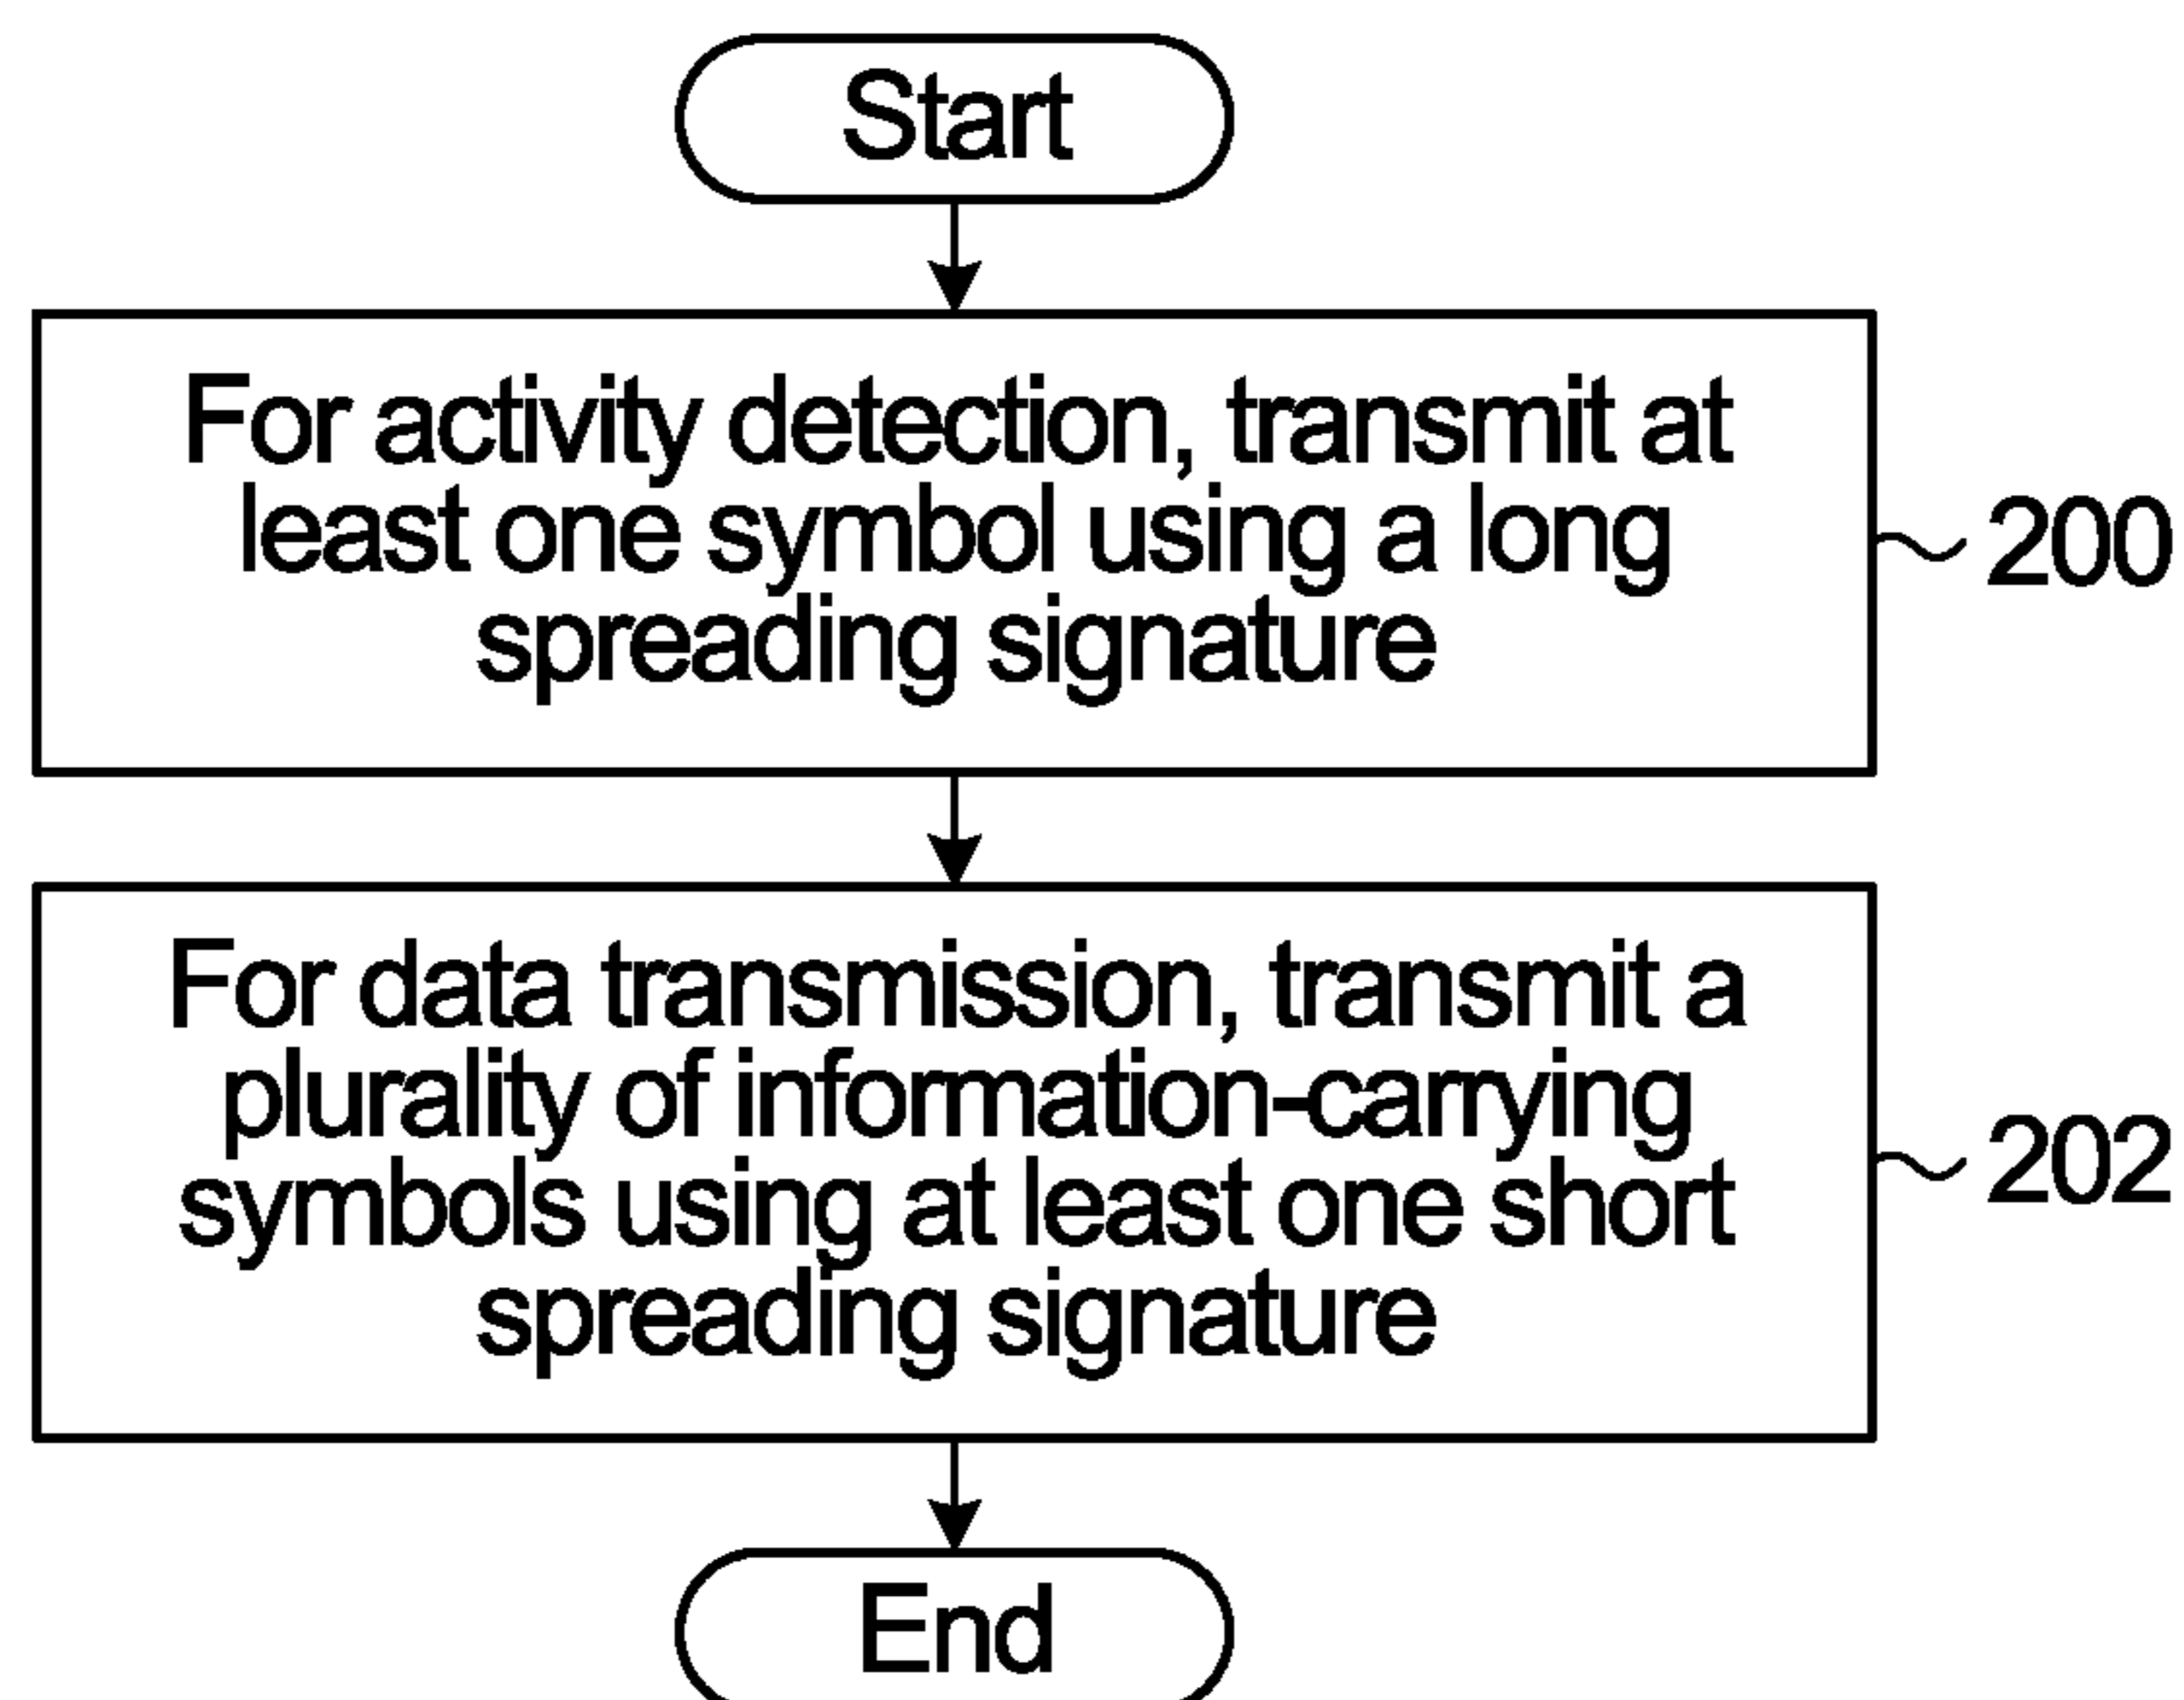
Start

For activity detection, transmit at least one symbol using a long spreading signature

200

For data transmission, transmit a plurality of information-carrying symbols using at least one short spreading signature

202

End